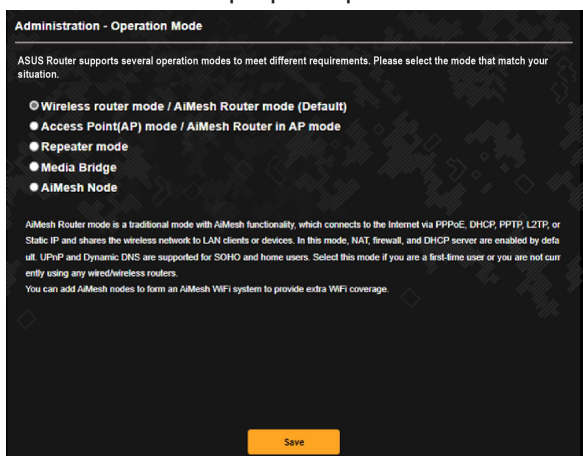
Administration - Operation Mode

ASUS Router supports several operation modes to meet different requirements. Please select the mode that match your situation.

Wireless router mode / AiMesh Router mode (Default)
Access Point(AP) mode / AiMesh Router in AP mode
Repeater mode
Media Bridge
AiMesh Node

AiMesh Router mode is a traditional mode with AiMesh functionality, which connects to the Internet via PPPoE, DHCP, PPTP, L2TP, or Static IP and shares the wireless network to LAN clients or devices. In this mode, NAT, firewall, and DHCP server are enabled by default. UPnP and Dynamic DNS are supported for SOHO and home users. Select this mode if you are a first-time user or you are not currently using any wired/wireless routers.
You can add AiMesh nodes to form an AiMesh WiFi system to provide extra WiFi coverage.

Save